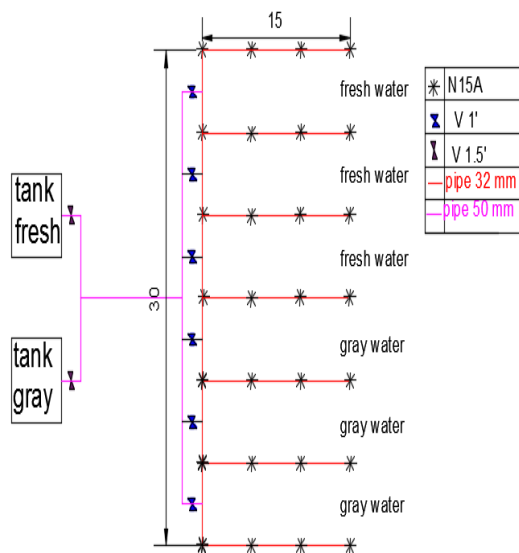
15

30

tank fresh

tank gray

fresh water

fresh water

fresh water

gray water

gray water

gray water

| | |
|---|---|
| ✱ | N15A |
| ⧗ | V 1' |
| ⧗ | V 1.5' |
| — | pipe 32 mm |
| — | pipe 50 mm |